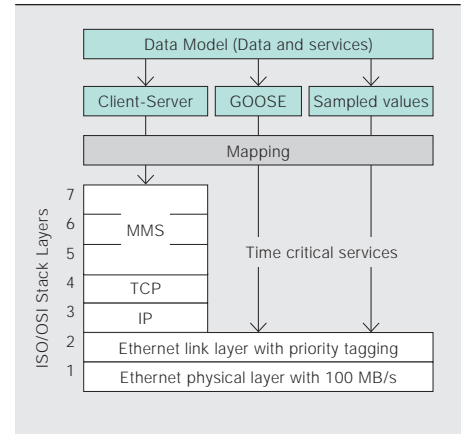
Data Model (Data and services)

Client-Server

GOOSE

Sampled values

Mapping

ISO/OSI Stack Layers

7

6

5

4

3

2

1

MMS

TCP

IP

Time critical services

Ethernet link layer with priority tagging

Ethernet physical layer with 100 MB/s